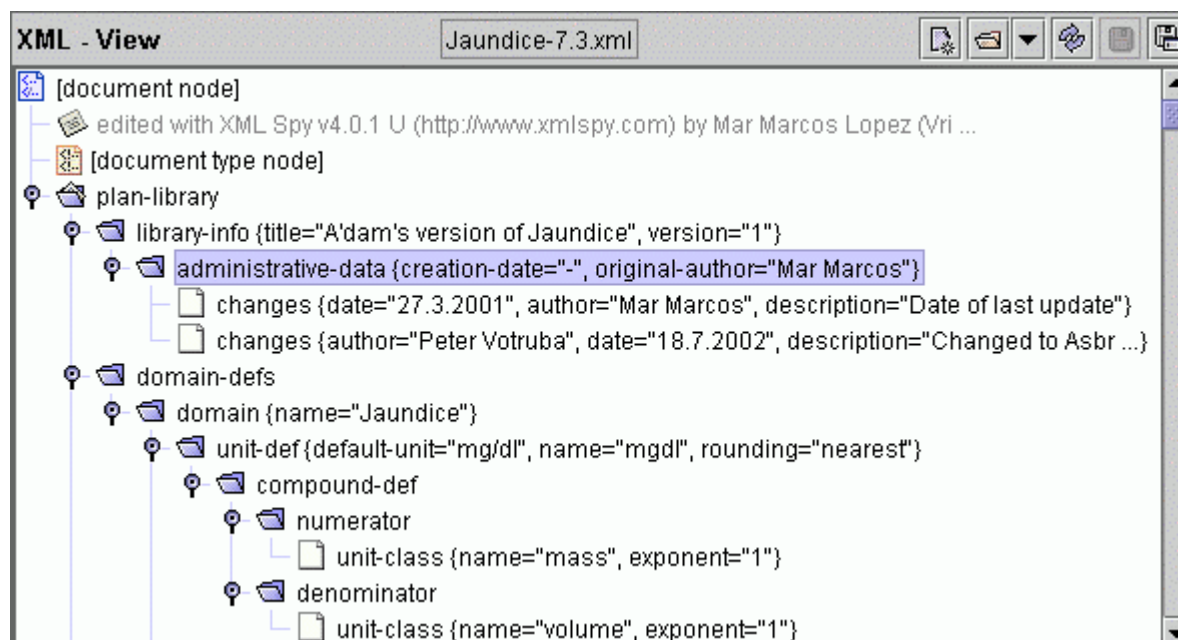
XML - View

Jaundice-7.3.xml

[document node]
edited with XML Spy v4.0.1 U (http://www.xmlspy.com) by Mar Marcos Lopez (Vri ...
[document type node]
plan-library
library-info {title="A'dam's version of Jaundice", version="1"}
administrative-data {creation-date="-", original-author="Mar Marcos"}
changes {date="27.3.2001", author="Mar Marcos", description="Date of last update"}
changes {author="Peter Votruba", date="18.7.2002", description="Changed to Asbr ...}
domain-defs
domain {name="Jaundice"}
unit-def {default-unit="mg/dl", name="mgdl", rounding="nearest"}
compound-def
numerator
unit-class {name="mass", exponent="1"}
denominator
unit-class {name="volume", exponent="1"}